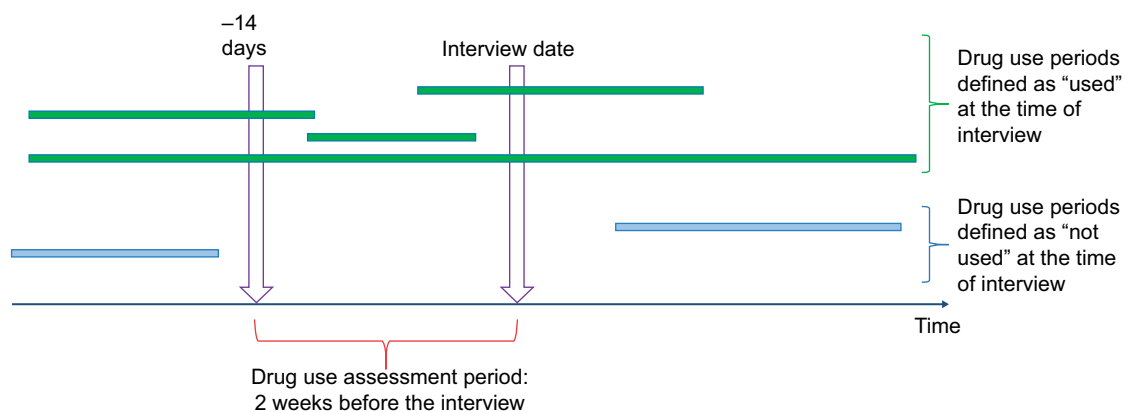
–14 days

Interview date

Drug use periods defined as “used” at the time of interview

Drug use periods defined as “not used” at the time of interview

Time

Drug use assessment period: 2 weeks before the interview